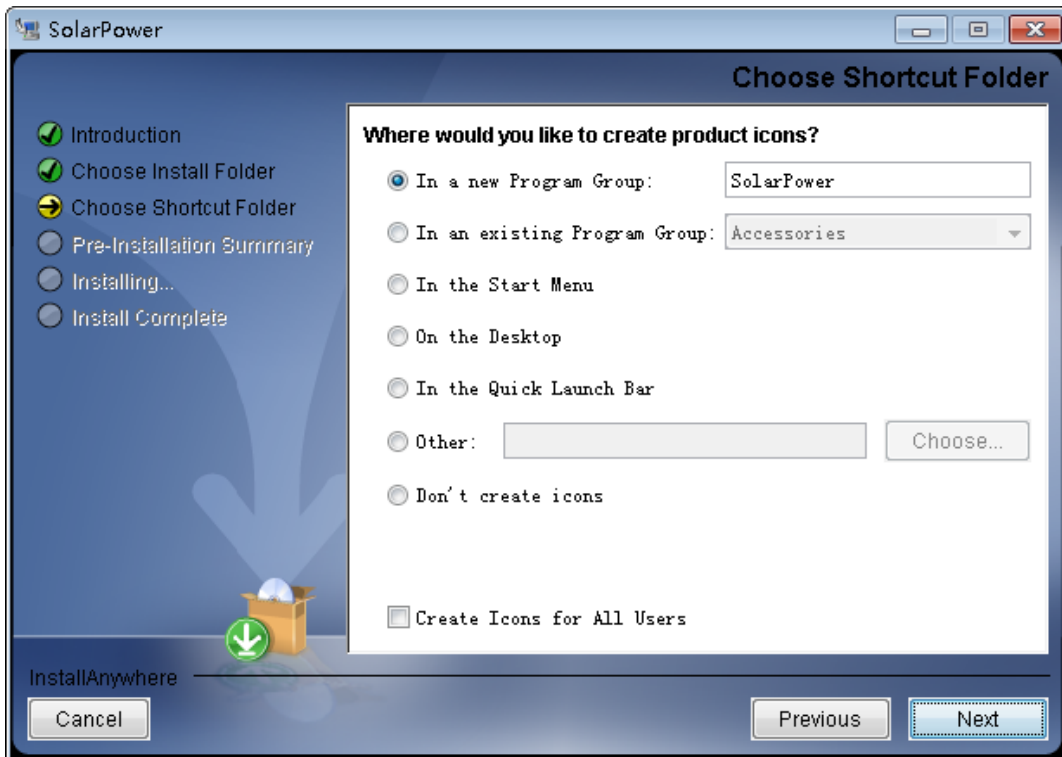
SolarPower

Choose Shortcut Folder

Introduction
Choose Install Folder
Choose Shortcut Folder
Pre-Installation Summary
Installing...
Install Complete

Where would you like to create product icons?

In a new Program Group: SolarPower

In an existing Program Group: Accessories

In the Start Menu

On the Desktop

In the Quick Launch Bar

Other: Choose...

Don't create icons

Create Icons for All Users

InstallAnywhere

Cancel

Previous

Next